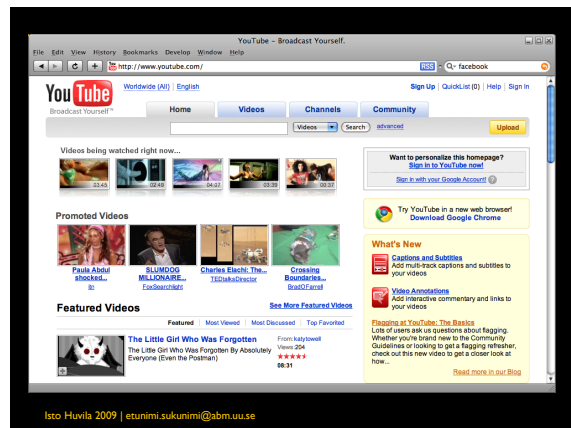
YouTube - Broadcast Yourself.

File Edit View History Bookmarks Develop Window Help

http://www.youtube.com/

RSS facebook

YouTube Broadcast Yourself™

Worldwide (All) | English

Sign Up | QuickList (0) | Help | Sign In

Home Videos Channels Community

Videos Search advanced Upload

Videos being watched right now...

03:45 02:49 04:37 03:39 03:37

Want to personalize this homepage? Sign in to YouTube now!

Sign in with your Google Account!

Promoted Videos

Paula Abdul shocked... ljn

SLUMDOG MILLIONAIRE... FoxSearchlight

Charles Elachi: The... TEDtalksDirector

Crossing Boundaries... BradOFarrell

Try YouTube in a new web browser! Download Google Chrome

What's New

Captions and Subtitles
Add multi-track captions and subtitles to your videos

Video Annotations
Add interactive commentary and links to your videos

Featured Videos

See More Featured Videos

Featured | Most Viewed | Most Discussed | Top Favorited

The Little Girl Who Was Forgotten
The Little Girl Who Was Forgotten By Absolutely Everyone (Even the Postman)

From: katytowell
Views: 204
08:31

Flagging at YouTube: The Basics
Lots of users ask us questions about flagging. Whether you're brand new to the Community Guidelines or looking to get a flagging refresher, check out this new video to get a closer look at how...

Read more in our Blog

Isto Huvila 2009 | etunimi.sukunimi@abm.uu.se